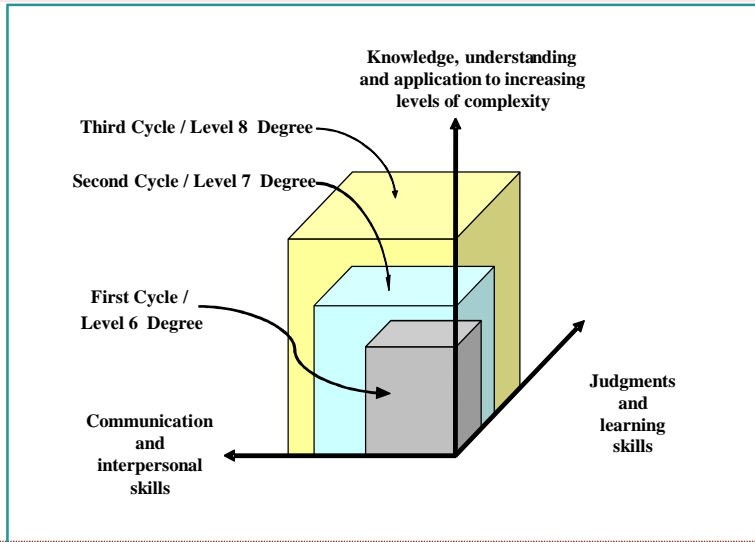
Knowledge, understanding and application to increasing levels of complexity

Third Cycle / Level 8 Degree

Second Cycle / Level 7 Degree

First Cycle / Level 6 Degree

Judgments and learning skills

Communication and interpersonal skills